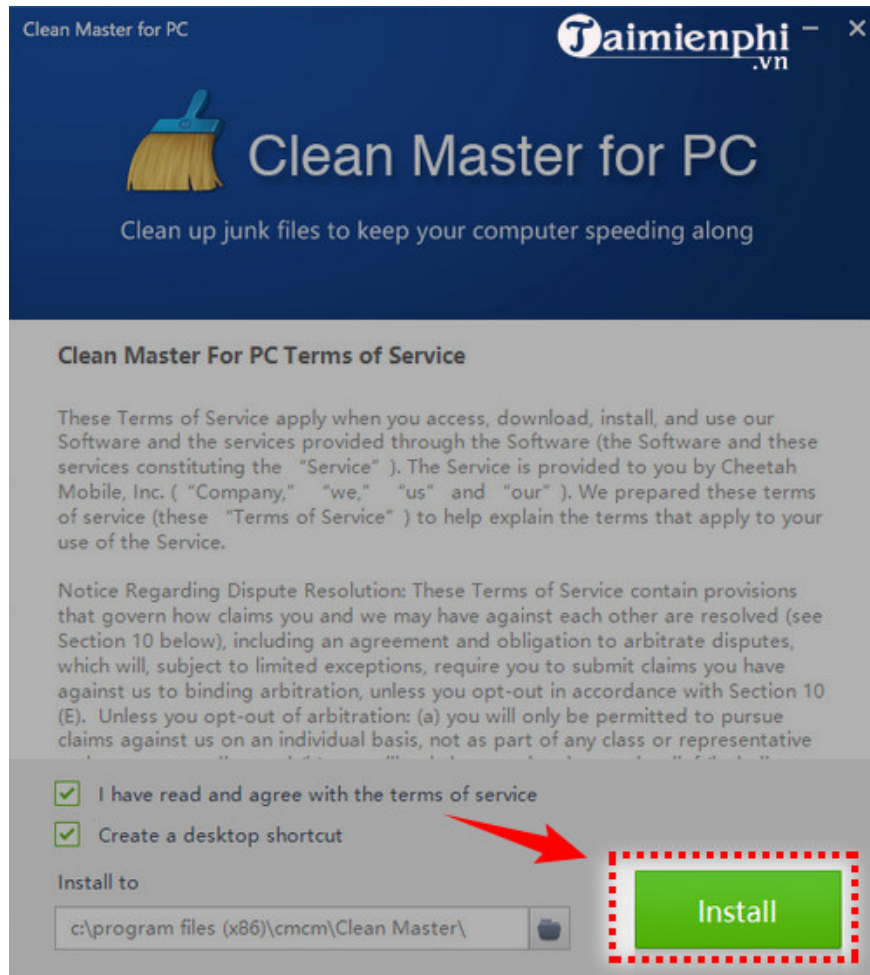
Clean Master for PC

Taimienphi .vn

Clean Master for PC

Clean up junk files to keep your computer speeding along

Clean Master For PC Terms of Service

These Terms of Service apply when you access, download, install, and use our Software and the services provided through the Software (the Software and these services constituting the "Service"). The Service is provided to you by Cheetah Mobile, Inc. ("Company," "we," "us" and "our"). We prepared these terms of service (these "Terms of Service") to help explain the terms that apply to your use of the Service.

Notice Regarding Dispute Resolution: These Terms of Service contain provisions that govern how claims you and we may have against each other are resolved (see Section 10 below), including an agreement and obligation to arbitrate disputes, which will, subject to limited exceptions, require you to submit claims you have against us to binding arbitration, unless you opt-out in accordance with Section 10 (E). Unless you opt-out of arbitration: (a) you will only be permitted to pursue claims against us on an individual basis, not as part of any class or representative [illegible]

I have read and agree with the terms of service

Create a desktop shortcut

Install to

c:\program files (x86)\cmcm\Clean Master\

Install